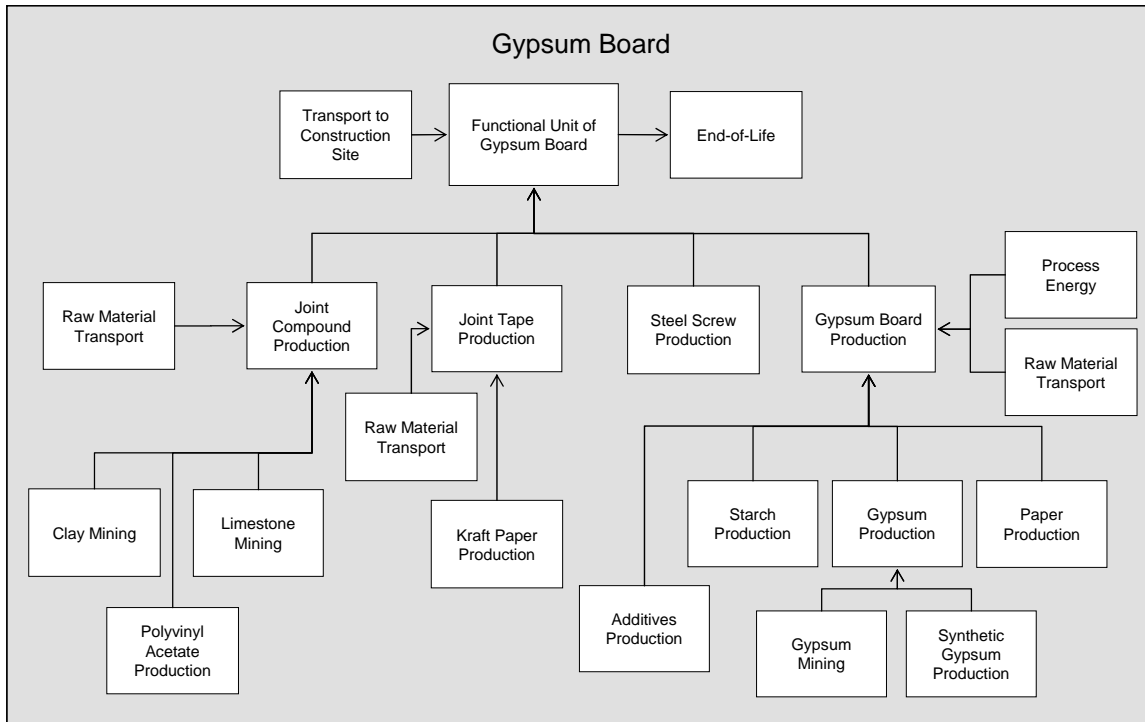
Gypsum Board

Transport to Construction Site

Functional Unit of Gypsum Board

End-of-Life

Raw Material Transport

Joint Compound Production

Joint Tape Production

Steel Screw Production

Gypsum Board Production

Process Energy

Raw Material Transport

Raw Material Transport

Clay Mining

Limestone Mining

Kraft Paper Production

Starch Production

Gypsum Production

Paper Production

Polyvinyl Acetate Production

Additives Production

Gypsum Mining

Synthetic Gypsum Production